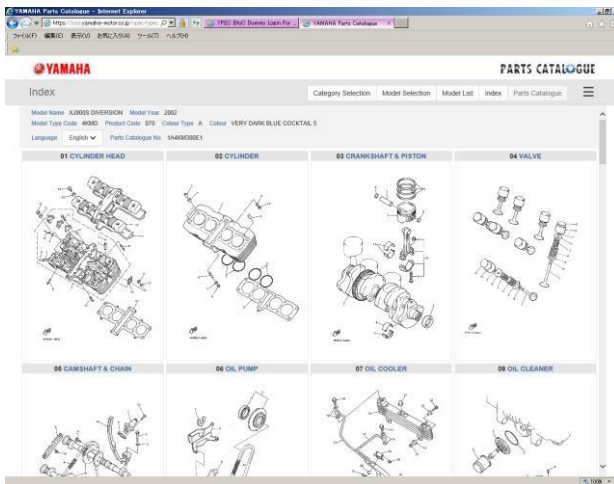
YAMAHA Parts Catalogue - Internet Explorer

https://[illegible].yamaha-motor.co.jp/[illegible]

YPEC BtoC Dummy Login For

YAMAHA Parts Catalogue

ファイル(F) 編集(E) 表示(V) お気に入り(A) ツール(T) ヘルプ(H)

YAMAHA

PARTS CATALOGUE

Index

Category Selection | Model Selection | Model List | Index | Parts Catalogue

Model Name XJ900S DIVERSION Model Year 2002

Model Type Code 4KMD Product Code 970 Colour Type A Colour VERY DARK BLUE COCKTAIL 5

Language English Parts Catalogue No. 1A4KM300E1

01 CYLINDER HEAD

02 CYLINDER

03 CRANKSHAFT & PISTON

04 VALVE

05 CAMSHAFT & CHAIN

06 OIL PUMP

07 OIL COOLER

08 OIL CLEANER

100%